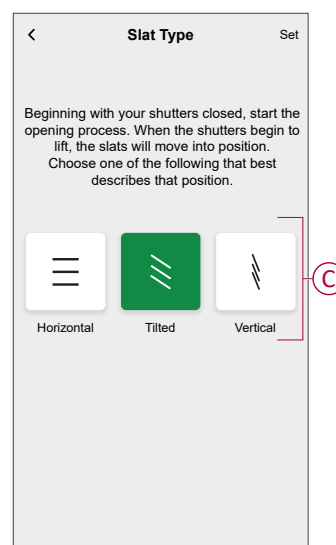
<

Slat Type

Set

Beginning with your shutters closed, start the opening process. When the shutters begin to lift, the slats will move into position. Choose one of the following that best describes that position.

Horizontal

Tilted

Vertical

C